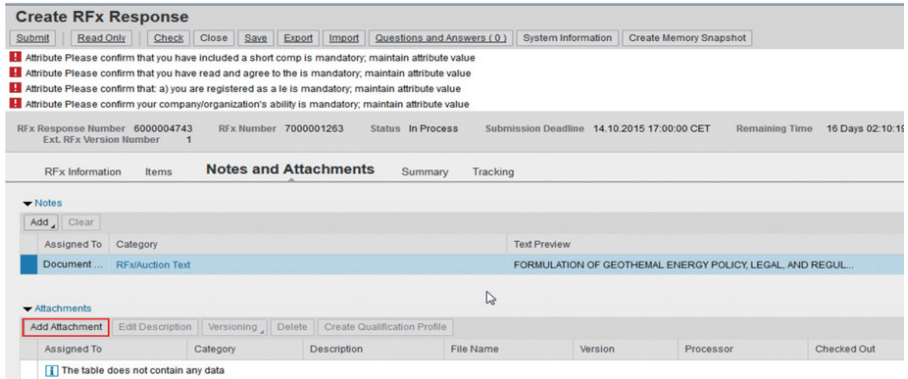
Create RFx Response

Submit | Read Only | Check | Close | Save | Export | Import | Questions and Answers ( 0 ) | System Information | Create Memory Snapshot

Attribute Please confirm that you have included a short comp is mandatory; maintain attribute value
Attribute Please confirm that you have read and agree to the is mandatory; maintain attribute value
Attribute Please confirm that: a) you are registered as a le is mandatory; maintain attribute value
Attribute Please confirm your company/organization's ability is mandatory; maintain attribute value

RFx Response Number 6000004743 RFx Number 7000001263 Status In Process Submission Deadline 14.10.2015 17:00:00 CET Remaining Time 16 Days 02:10:1
Ext. RFx Version Number 1

RFx Information | Items | Notes and Attachments | Summary | Tracking

Notes

Add | Clear

| Assigned To | Category | Text Preview |
|---|---|---|
| Document ... | RFx/Auction Text | FORMULATION OF GEOTHEMAL ENERGY POLICY, LEGAL, AND REGUL... |

Attachments

Add Attachment | Edit Description | Versioning | Delete | Create Qualification Profile

| Assigned To | Category | Description | File Name | Version | Processor | Checked Out |
|---|---|---|---|---|---|---|
| The table does not contain any data | | | | | | |